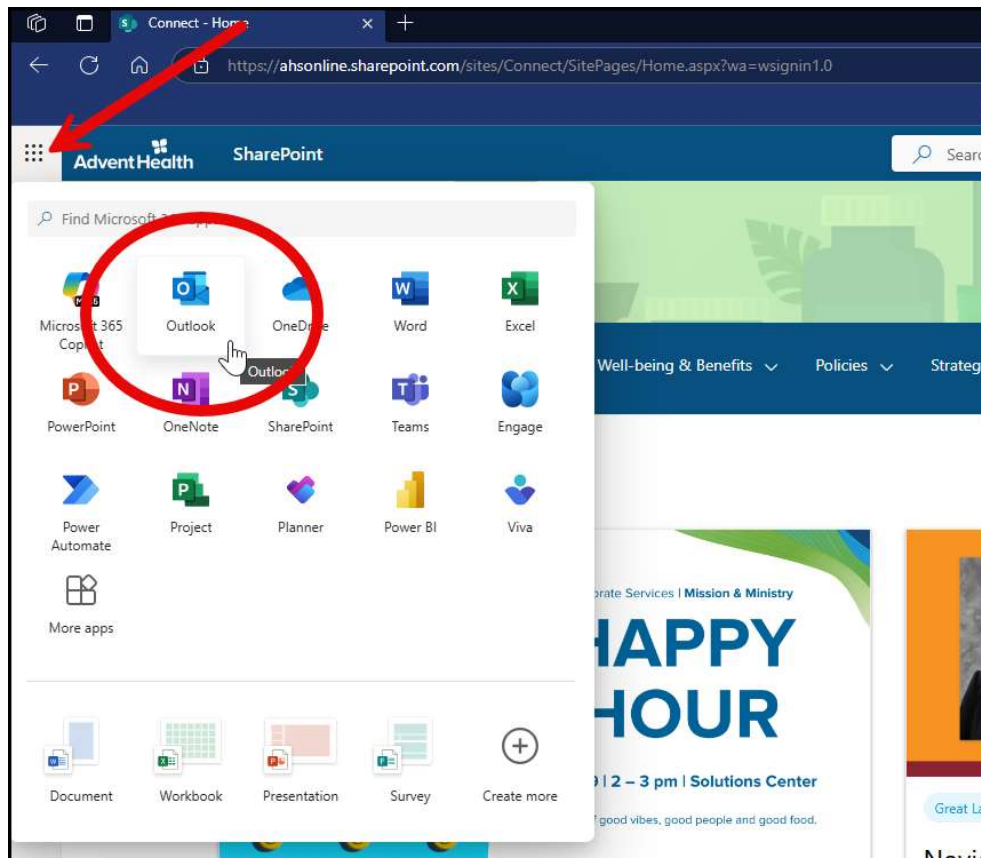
Connect - Hom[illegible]

https://ahsonline.sharepoint.com/sites/Connect/SitePages/Home.aspx?wa=wsignin1.0

AdventHealth SharePoint

Searc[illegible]

Find Microsoft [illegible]

Micros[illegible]t 365 Cop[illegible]t
Outlook
OneDr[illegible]e
Word
Excel

Outlo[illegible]

Well-being & Benefits
Policies
Strateg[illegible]

PowerPoint
OneNote
SharePoint
Teams
Engage

Power Automate
Project
Planner
Power BI
Viva

More apps

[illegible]orate Services | Mission & Ministry

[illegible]HAPPY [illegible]HOUR

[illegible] | 2 – 3 pm | Solutions Center

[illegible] good vibes, good people and good food.

Document
Workbook
Presentation
Survey
Create more

Great La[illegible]